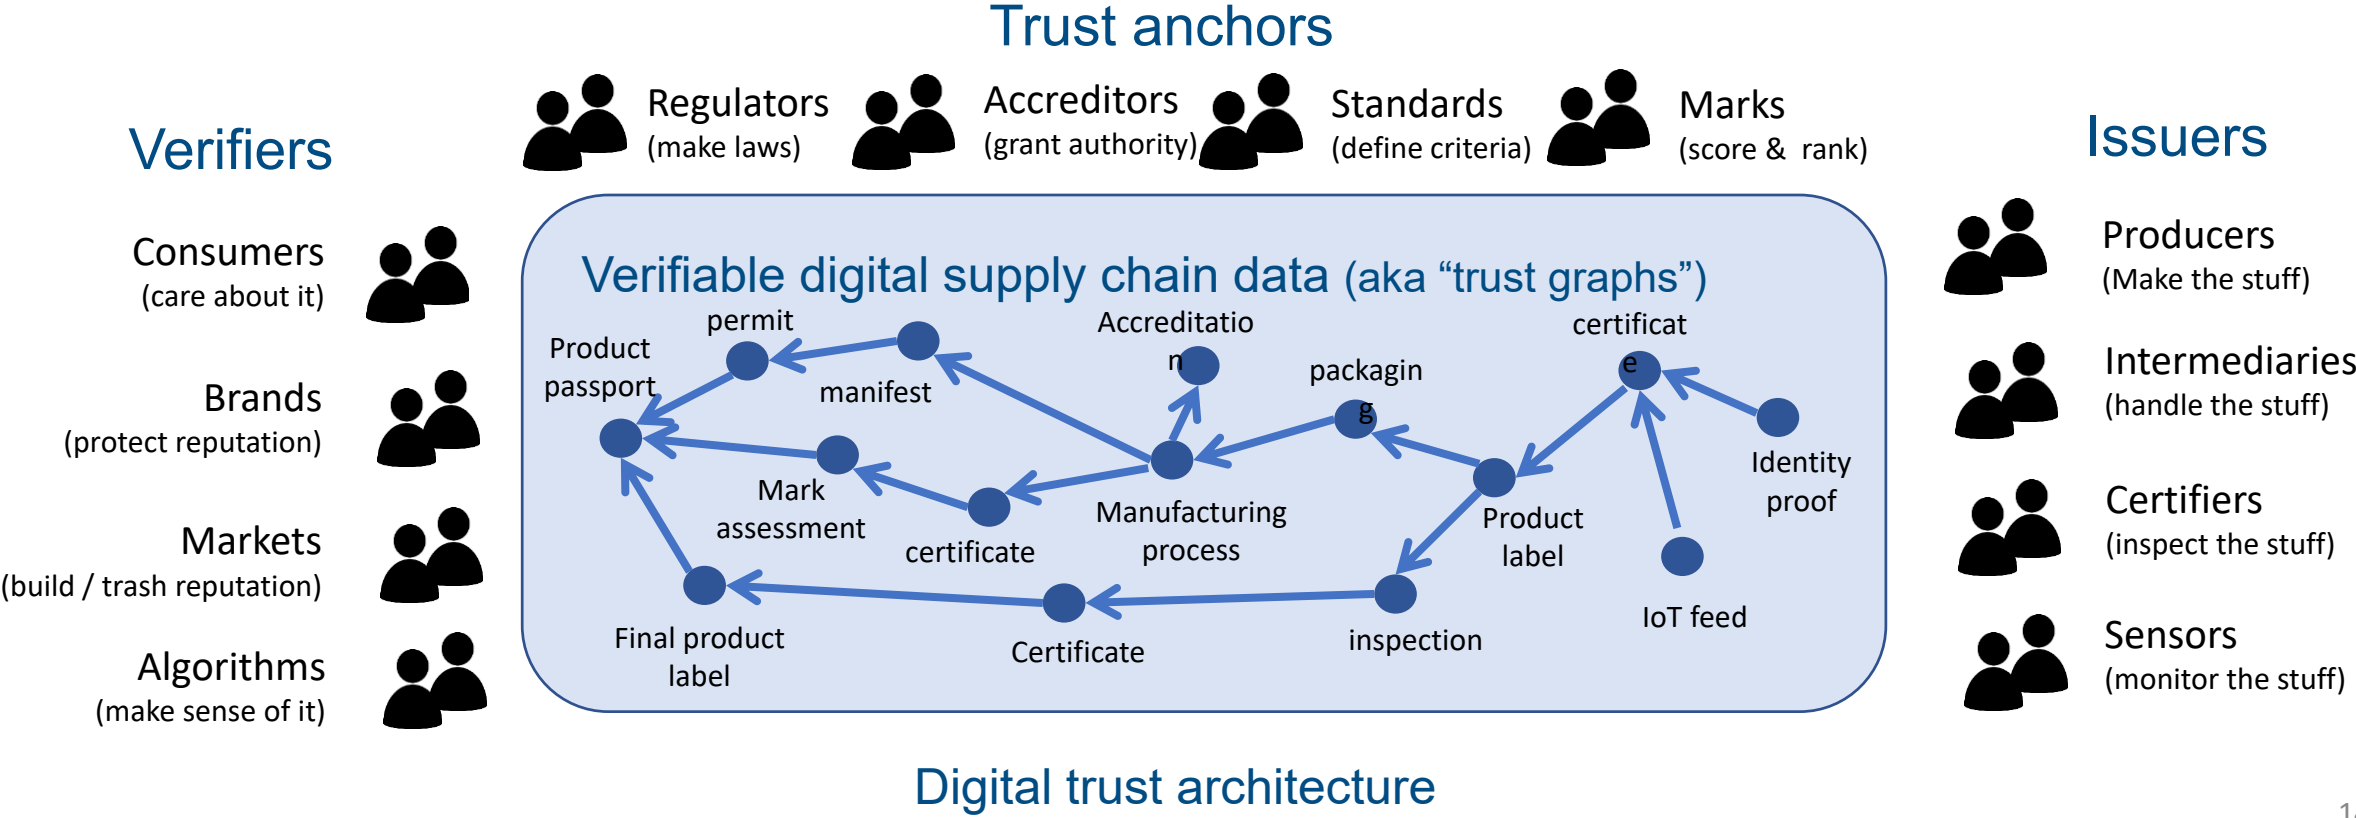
Trust anchors

Regulators (make laws)

Accreditors (grant authority)

Standards (define criteria)

Marks (score & rank)

Verifiers

Consumers (care about it)

Brands (protect reputation)

Markets (build / trash reputation)

Algorithms (make sense of it)

Issuers

Producers (Make the stuff)

Intermediaries (handle the stuff)

Certifiers (inspect the stuff)

Sensors (monitor the stuff)

Verifiable digital supply chain data (aka "trust graphs")

Product passport

permit

manifest

Accreditatio n

packagin g

certificat e

Identity proof

Mark assessment

certificate

Manufacturing process

Product label

IoT feed

Final product label

Certificate

inspection

Digital trust architecture

1